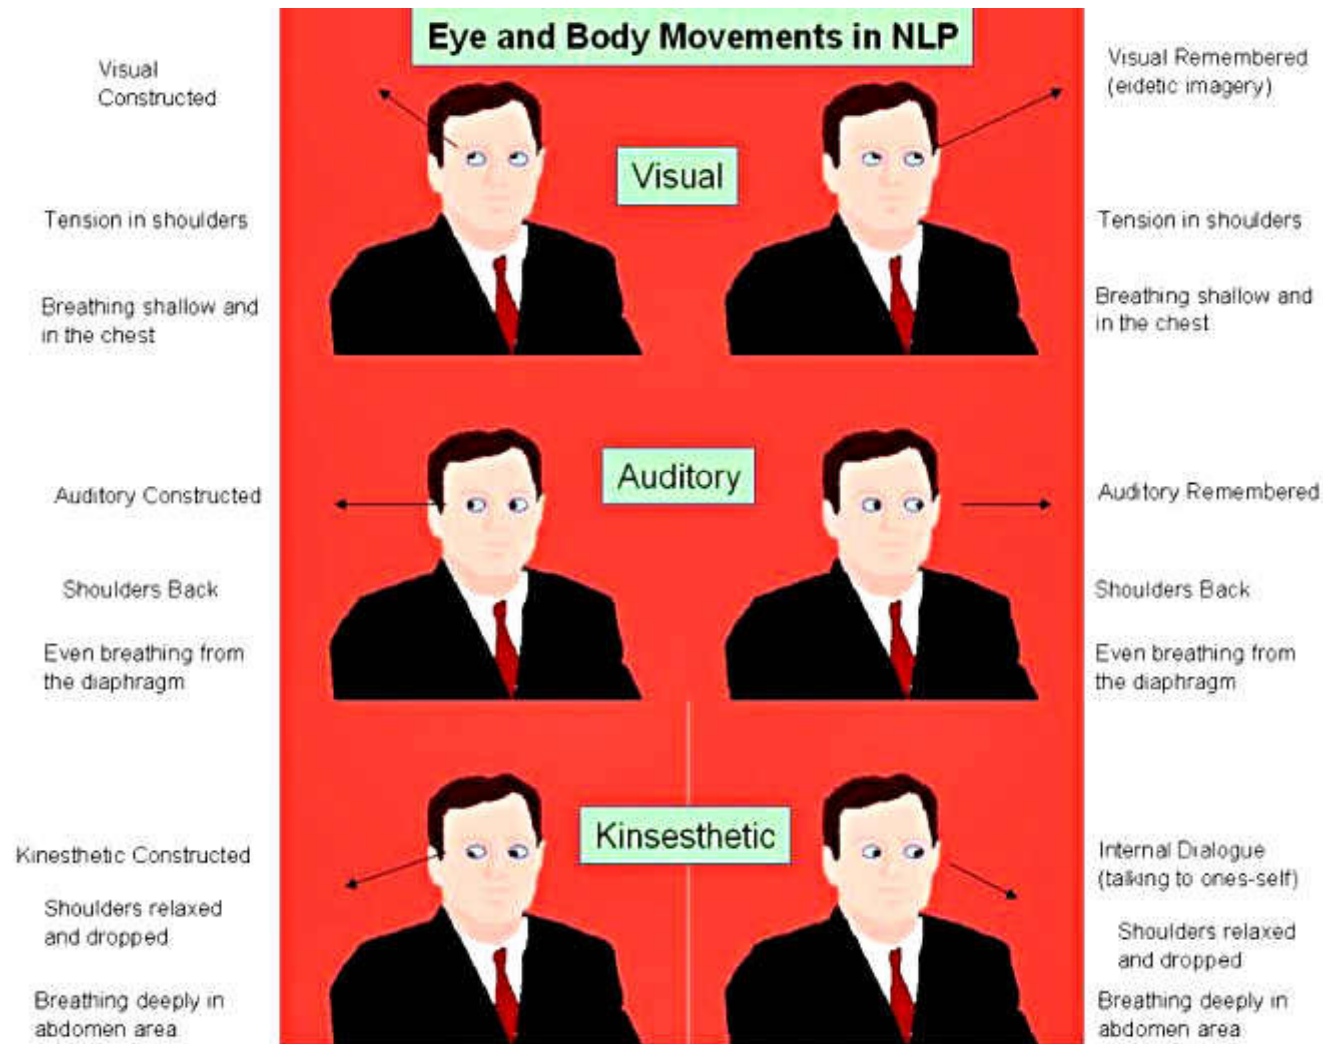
Eye and Body Movements in NLP

Visual Constructed

Tension in shoulders

Breathing shallow and in the chest

Visual

Visual Remembered (eidetic imagery)

Tension in shoulders

Breathing shallow and in the chest

Auditory Constructed

Shoulders Back

Even breathing from the diaphragm

Auditory

Auditory Remembered

Shoulders Back

Even breathing from the diaphragm

Kinesthetic Constructed

Shoulders relaxed and dropped

Breathing deeply in abdomen area

Kinsesthetic

Internal Dialogue (talking to ones-self)

Shoulders relaxed and dropped

Breathing deeply in abdomen area